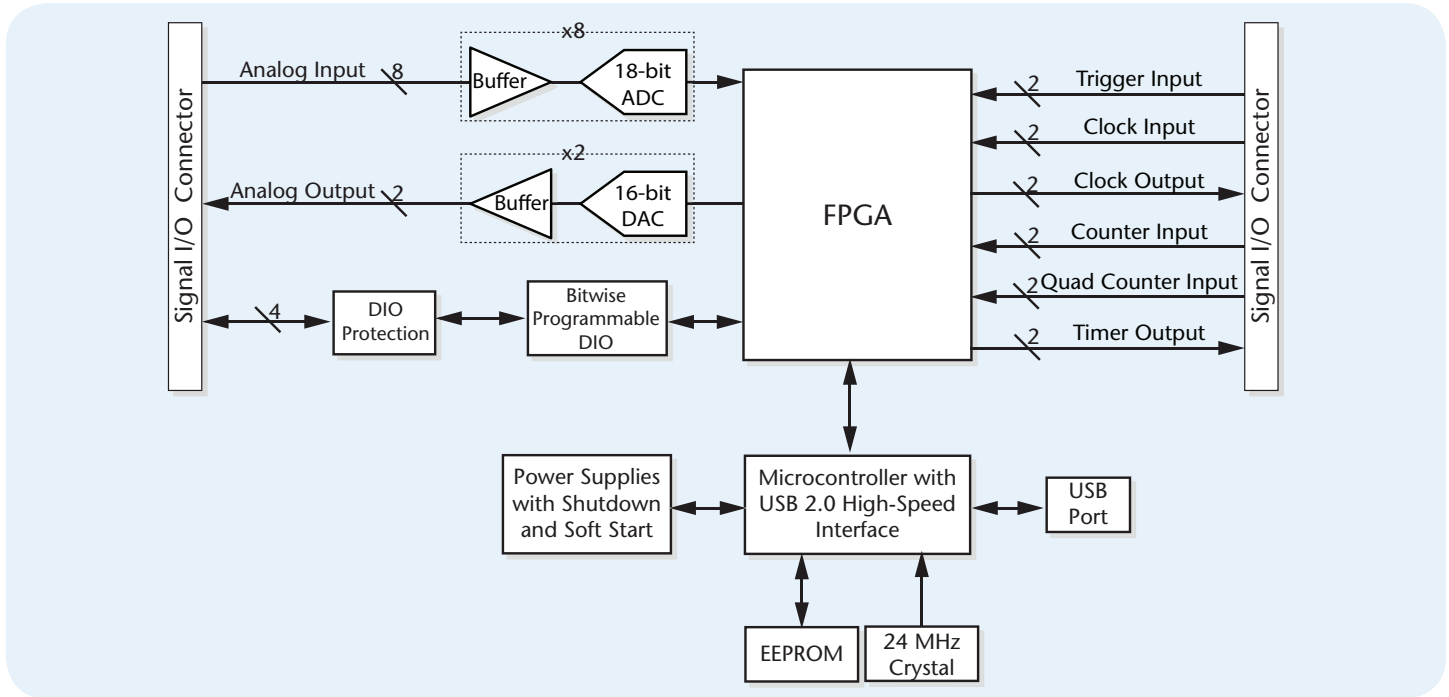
Signal I/O Connector

Analog Input 8

x8

Buffer

18-bit ADC

Analog Output 2

x2

Buffer

16-bit DAC

4

DIO Protection

Bitwise Programmable DIO

FPGA

2 Trigger Input

2 Clock Input

2 Clock Output

2 Counter Input

2 Quad Counter Input

2 Timer Output

Signal I/O Connector

Power Supplies with Shutdown and Soft Start

Microcontroller with USB 2.0 High-Speed Interface

USB Port

EEPROM

24 MHz Crystal